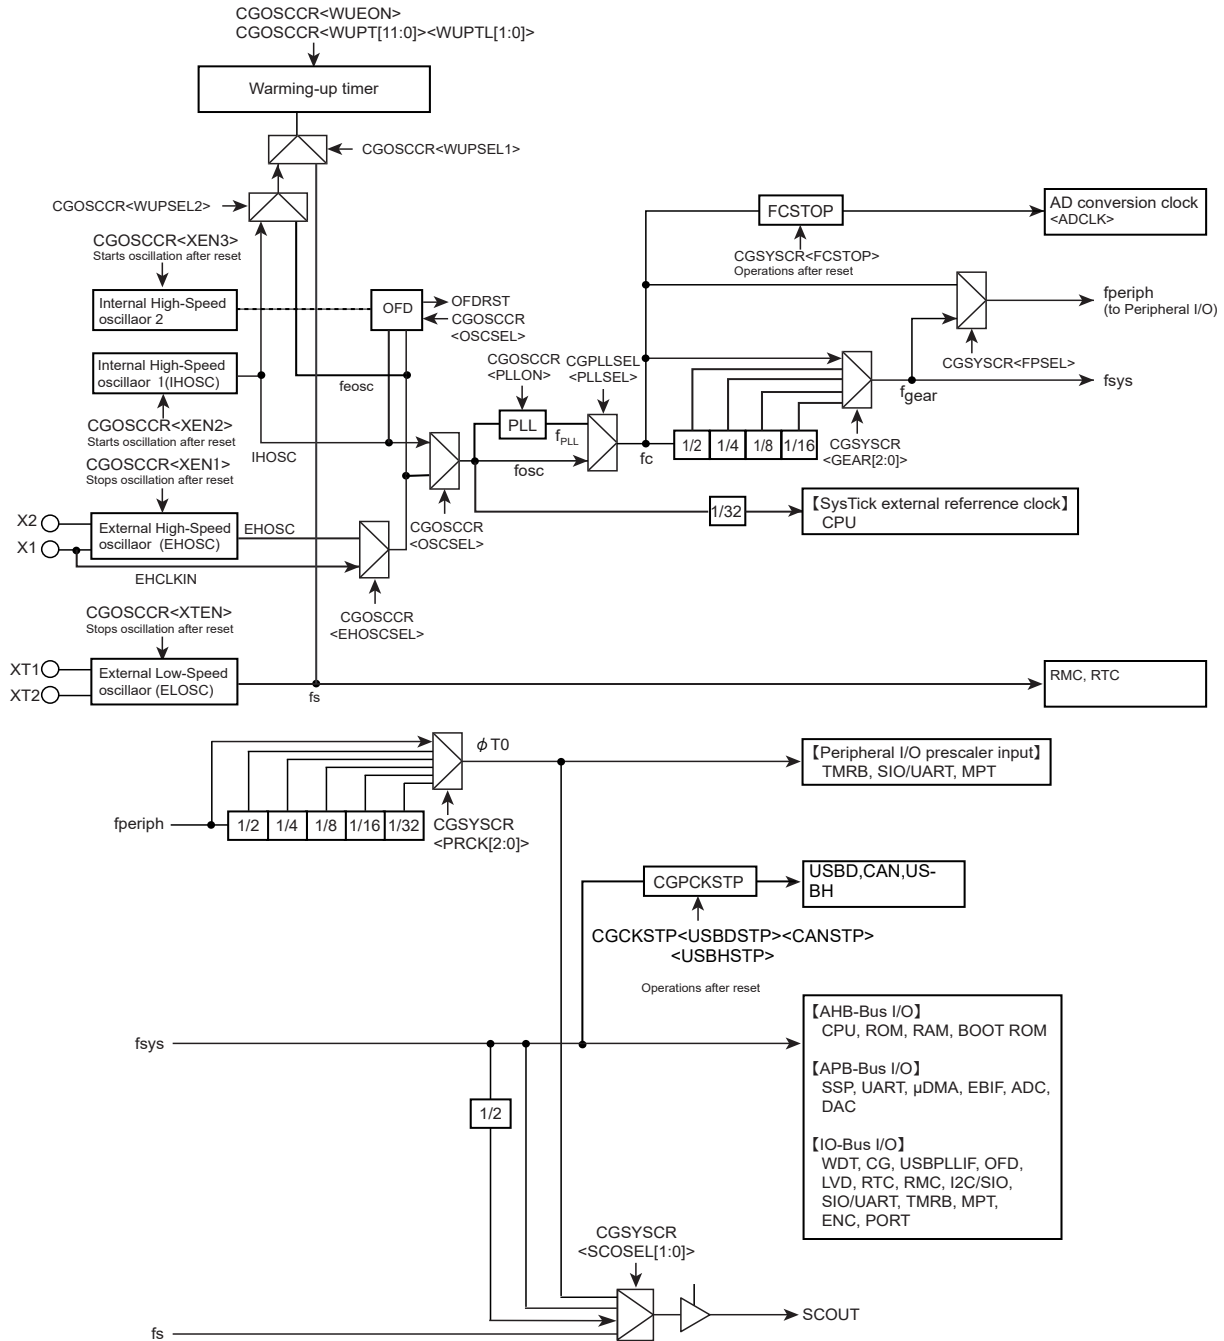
CGOSCCR<WUEON>
CGOSCCR<WUPT[11:0]><WUPTL[1:0]>

Warming-up timer

CGOSCCR<WUPSEL1>

CGOSCCR<WUPSEL2>

CGOSCCR<XEN3>
Starts oscillation after reset

Internal High-Speed oscillaor 2

OFD

OFDRST

CGOSCCR <OSCSEL>

Internal High-Speed oscillaor 1(IHOSC)

feosc

CGOSCCR<XEN2>
Starts oscillation after reset

IHOSC

CGOSCCR<XEN1>
Stops oscillation after reset

X2
X1

External High-Speed oscillaor (EHOSC)

EHOSC

EHCLKIN

CGOSCCR <EHOSCSEL>

CGOSCCR <OSCSEL>

CGOSCCR<XTEN>
Stops oscillation after reset

XT1
XT2

External Low-Speed oscillaor (ELOSC)

fs

CGOSCCR <PLLON>

PLL

$f_{PLL}$

CGPLLSEL <PLLSEL>

fosc

fc

FCSTOP

CGSYSCR<FCSTOP>
Operations after reset

AD conversion clock <ADCLK>

fperiph (to Peripheral I/O)

CGSYSCR<FPSEL>

fsys

$f_{gear}$

1/2 1/4 1/8 1/16

CGSYSCR <GEAR[2:0]>

1/32

【SysTick external referrence clock】 CPU

RMC, RTC

ϕT0

【Peripheral I/O prescaler input】 TMRB, SIO/UART, MPT

fperiph

1/2 1/4 1/8 1/16 1/32

CGSYSCR <PRCK[2:0]>

CGPCKSTP

USBD,CAN,US-BH

CGCKSTP<USBDSTP><CANSTP> <USBHSTP>

Operations after reset

fsys

1/2

【AHB-Bus I/O】 CPU, ROM, RAM, BOOT ROM

【APB-Bus I/O】 SSP, UART, μDMA, EBIF, ADC, DAC

【IO-Bus I/O】 WDT, CG, USBPLLIF, OFD, LVD, RTC, RMC, I2C/SIO, SIO/UART, TMRB, MPT, ENC, PORT

CGSYSCR <SCOSEL[1:0]>

SCOUT

fs